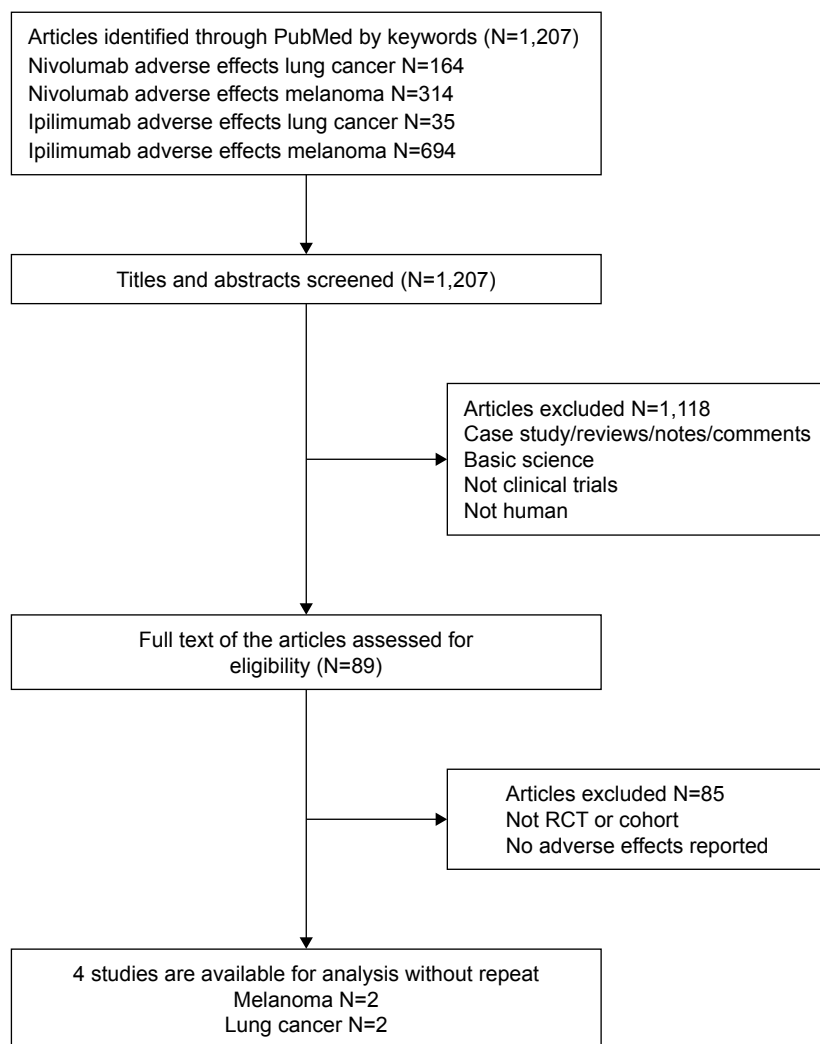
Articles identified through PubMed by keywords (N=1,207)
Nivolumab adverse effects lung cancer N=164
Nivolumab adverse effects melanoma N=314
Ipilimumab adverse effects lung cancer N=35
Ipilimumab adverse effects melanoma N=694

Titles and abstracts screened (N=1,207)

Articles excluded N=1,118
Case study/reviews/notes/comments
Basic science
Not clinical trials
Not human

Full text of the articles assessed for eligibility (N=89)

Articles excluded N=85
Not RCT or cohort
No adverse effects reported

4 studies are available for analysis without repeat
Melanoma N=2
Lung cancer N=2